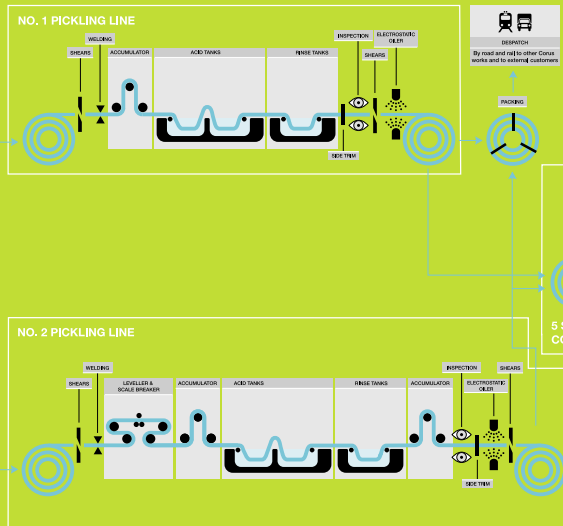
NO. 1 PICKLING LINE

SHEARS

WELDING

ACCUMULATOR

ACID TANKS

RINSE TANKS

INSPECTION

ELECTROSTATIC OILER

SHEARS

SIDE TRIM

DESPATCH

By road and rail to other Corus works and to external customers

PACKING

NO. 2 PICKLING LINE

SHEARS

WELDING

LEVELLER & SCALE BREAKER

ACCUMULATOR

ACID TANKS

RINSE TANKS

ACCUMULATOR

INSPECTION

ELECTROSTATIC OILER

SHEARS

SIDE TRIM

5 S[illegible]
CO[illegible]